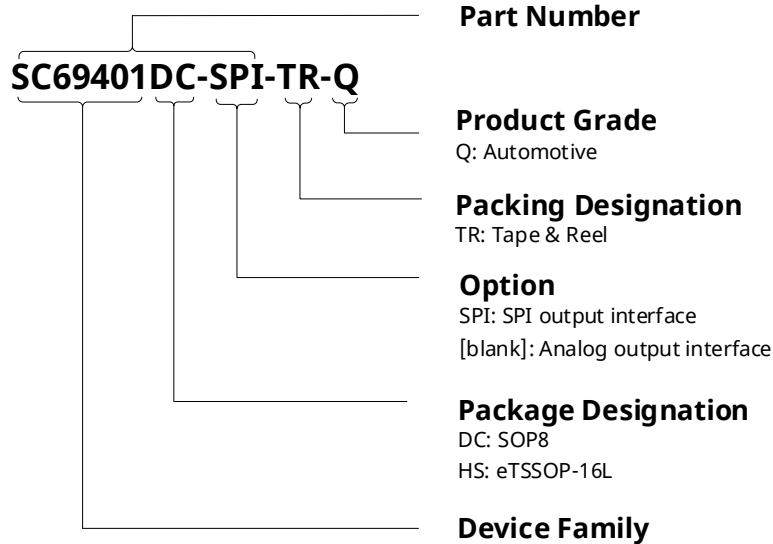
SC69401DC-SPI-TR-Q

Part Number

Product Grade
Q: Automotive

Packing Designation
TR: Tape & Reel

Option
SPI: SPI output interface
[blank]: Analog output interface

Package Designation
DC: SOP8
HS: eTSSOP-16L

Device Family